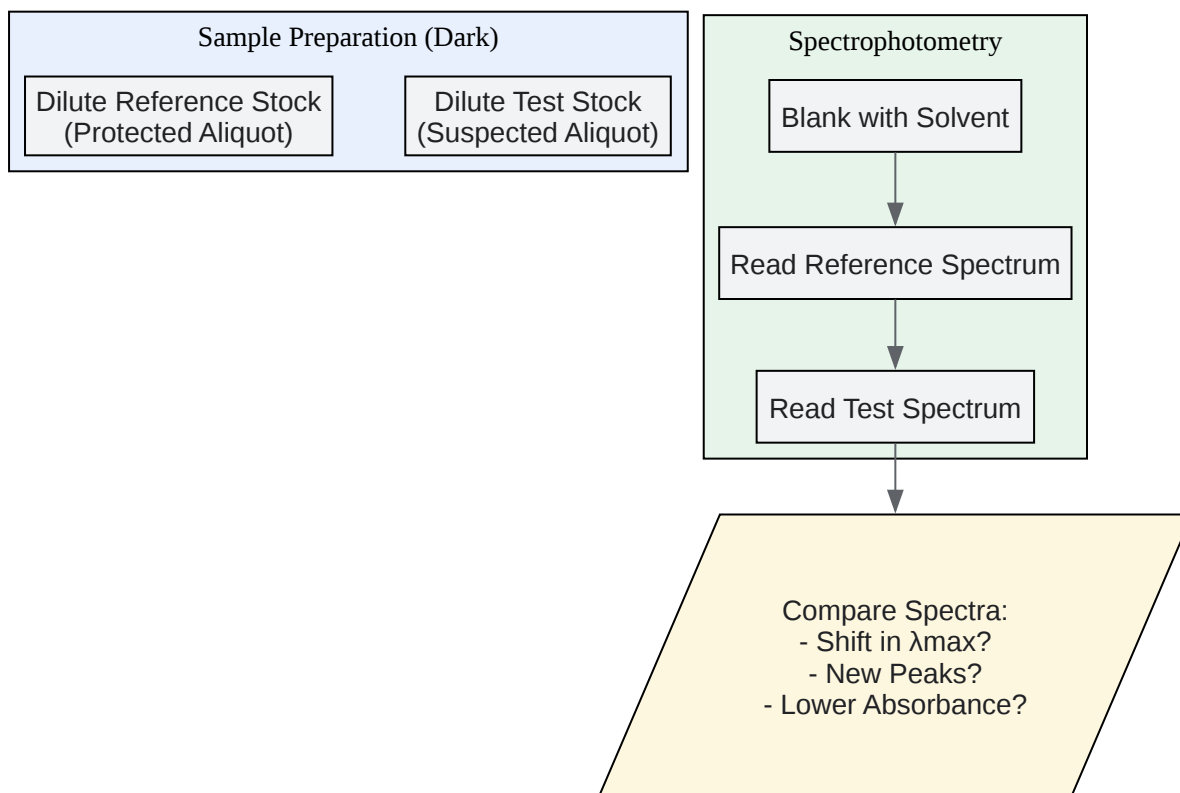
Sample Preparation (Dark)

Dilute Reference Stock (Protected Aliquot)

Dilute Test Stock (Suspected Aliquot)

Spectrophotometry

Blank with Solvent

Read Reference Spectrum

Read Test Spectrum

Compare Spectra:
- Shift in λmax?
- New Peaks?
- Lower Absorbance?